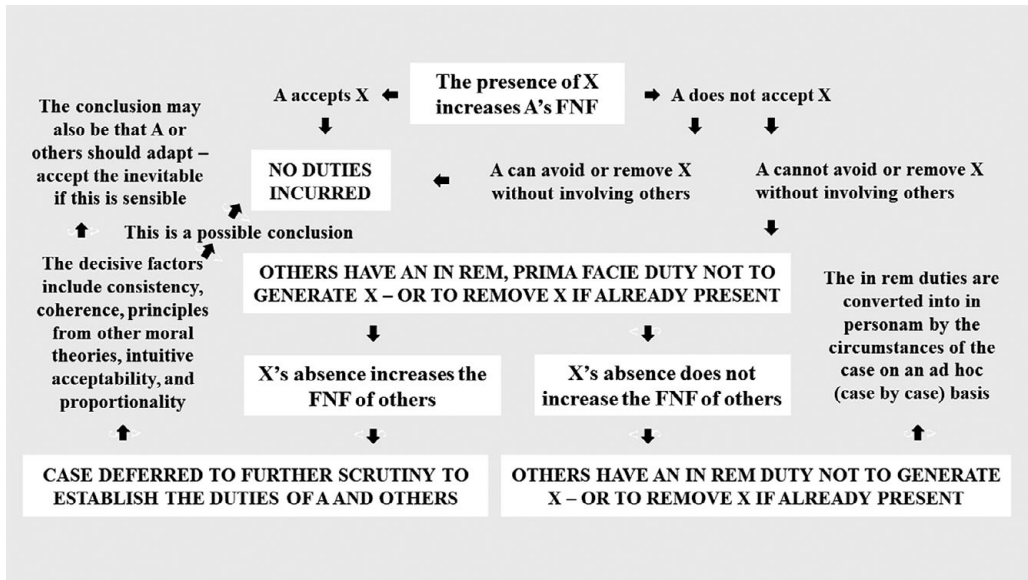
The presence of X increases A's FNF

A accepts X

A does not accept X

The conclusion may also be that A or others should adapt – accept the inevitable if this is sensible

NO DUTIES INCURRED

A can avoid or remove X without involving others

A cannot avoid or remove X without involving others

This is a possible conclusion

The decisive factors include consistency, coherence, principles from other moral theories, intuitive acceptability, and proportionality

OTHERS HAVE AN IN REM, PRIMA FACIE DUTY NOT TO GENERATE X – OR TO REMOVE X IF ALREADY PRESENT

The in rem duties are converted into in personam by the circumstances of the case on an ad hoc (case by case) basis

X's absence increases the FNF of others

X's absence does not increase the FNF of others

CASE DEFERRED TO FURTHER SCRUTINY TO ESTABLISH THE DUTIES OF A AND OTHERS

OTHERS HAVE AN IN REM DUTY NOT TO GENERATE X – OR TO REMOVE X IF ALREADY PRESENT